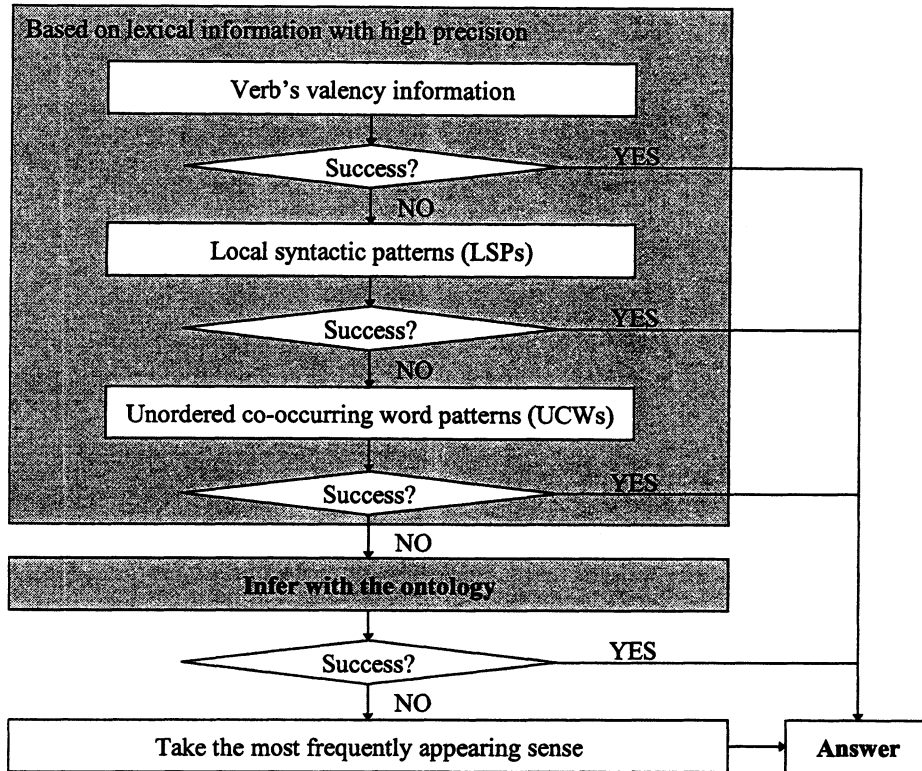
Based on lexical information with high precision

Verb's valency information

Success?

YES

NO

Local syntactic patterns (LSPs)

Success?

YES

NO

Unordered co-occurring word patterns (UCWs)

Success?

YES

NO

Infer with the ontology

Success?

YES

NO

Take the most frequently appearing sense

Answer